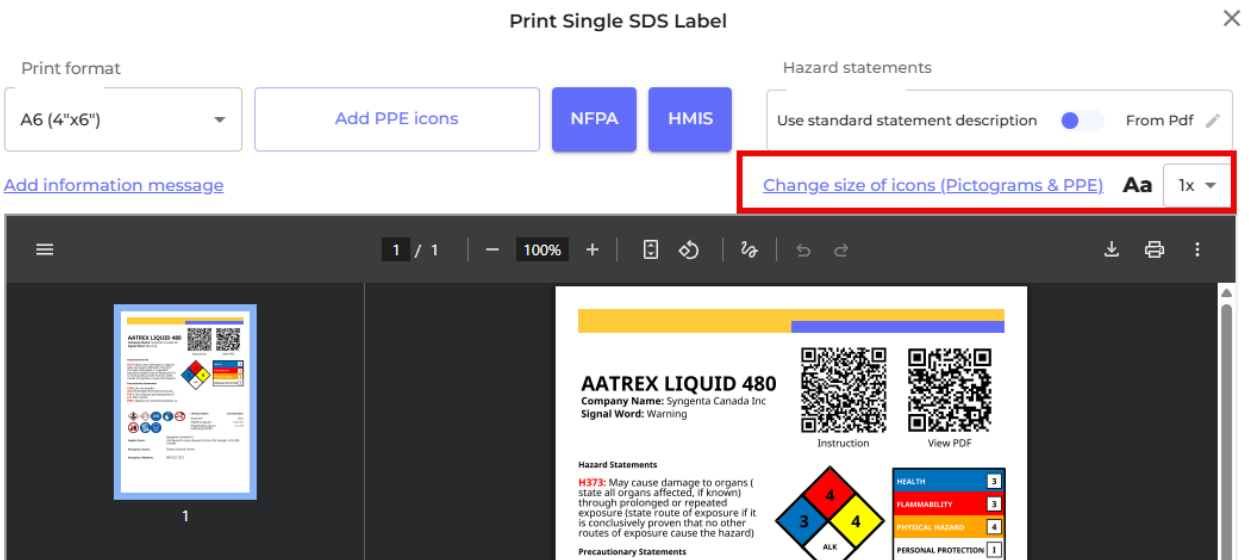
Print Single SDS Label

Print format

A6 (4"x6")

Add PPE icons

NFPA

HMIS

Hazard statements

Use standard statement description

From Pdf

Add information message

Change size of icons (Pictograms & PPE)

Aa

1x

1 / 1

100%

1

AATREX LIQUID 480

Company Name: Syngenta Canada Inc

Signal Word: Warning

Instruction

View PDF

Hazard Statements

H373: May cause damage to organs ( state all organs affected, if known) through prolonged or repeated exposure (state route of exposure if it is conclusively proven that no other routes of exposure cause the hazard)

4

3

4

ALK

HEALTH 3

FLAMMABILITY 3

PHYSICAL HAZARD 4

PERSONAL PROTECTION 1

Precautionary Statements